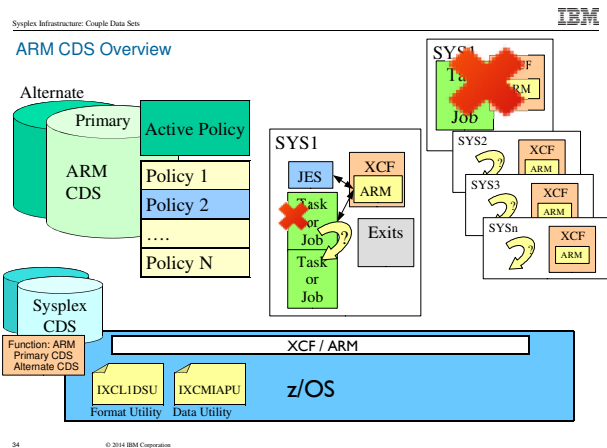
Sysplex Infrastructure: Couple Data Sets

IBM

ARM CDS Overview

Alternate

Primary

Active Policy

ARM CDS

Policy 1

Policy 2

….

Policy N

SYS1

JES

XCF

ARM

Task or Job

Task or Job

Exits

SYS1

Task

Job

XCF

ARM

SYS2

XCF

ARM

SYS3

XCF

ARM

SYSn

XCF

ARM

Sysplex CDS

Function: ARM
Primary CDS
Alternate CDS

XCF / ARM

IXCL1DSU

IXCMIAPU

z/OS

Format Utility

Data Utility

34

© 2014 IBM Corporation